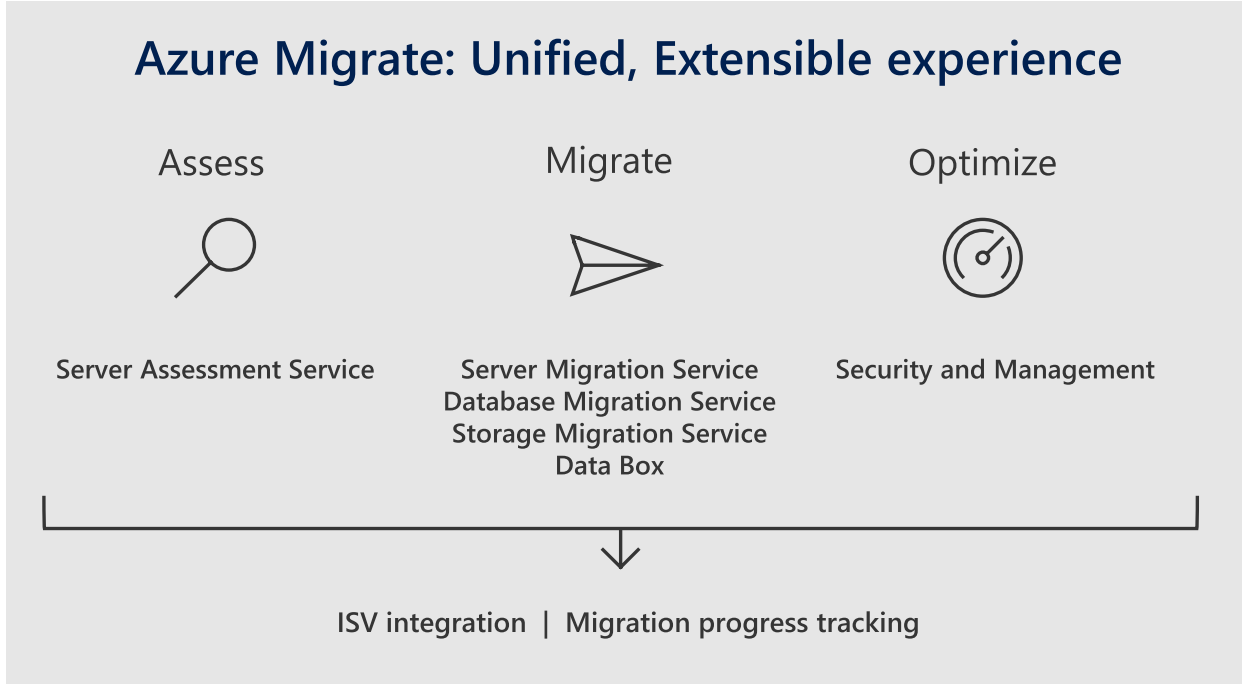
Azure Migrate: Unified, Extensible experience

Assess

Server Assessment Service

Migrate

Server Migration Service
Database Migration Service
Storage Migration Service
Data Box

Optimize

Security and Management

ISV integration | Migration progress tracking